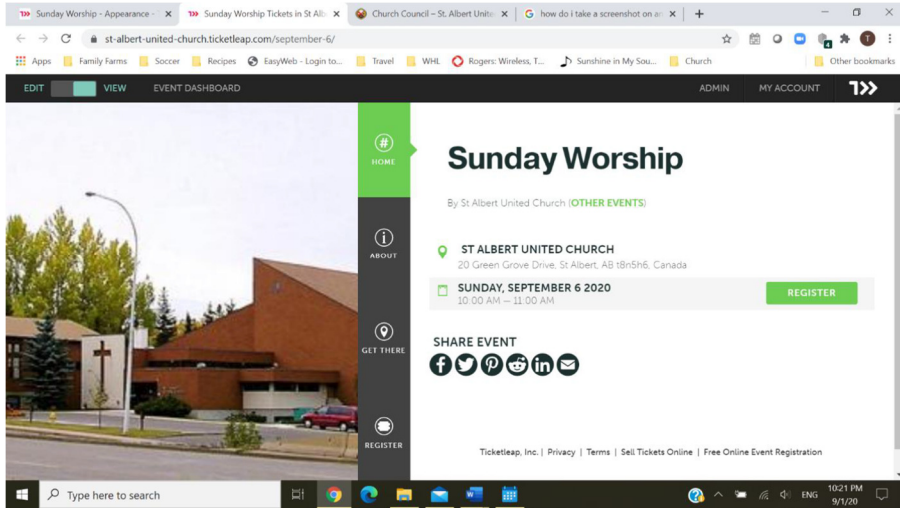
Sunday Worship - Appearance - ×
Sunday Worship Tickets in St Alb ×
Church Council – St. Albert Unite ×
how do i take a screenshot on a ×
+

st-albert-united-church.ticketleap.com/september-6/

Apps  Family Farms  Soccer  Recipes  EasyWeb - Login to...  Travel  WHL  Rogers: Wireless, T...  Sunshine in My Sou...  Church  Other bookmarks

EDIT VIEW EVENT DASHBOARD ADMIN MY ACCOUNT

HOME

ABOUT

GET THERE

REGISTER

# Sunday Worship

By St Albert United Church (OTHER EVENTS)

ST ALBERT UNITED CHURCH
20 Green Grove Drive, St Albert, AB t8n5h6, Canada

SUNDAY, SEPTEMBER 6 2020
10:00 AM — 11:00 AM

REGISTER

SHARE EVENT

Ticketleap, Inc. | Privacy | Terms | Sell Tickets Online | Free Online Event Registration

Type here to search

ENG 10:21 PM 9/1/20